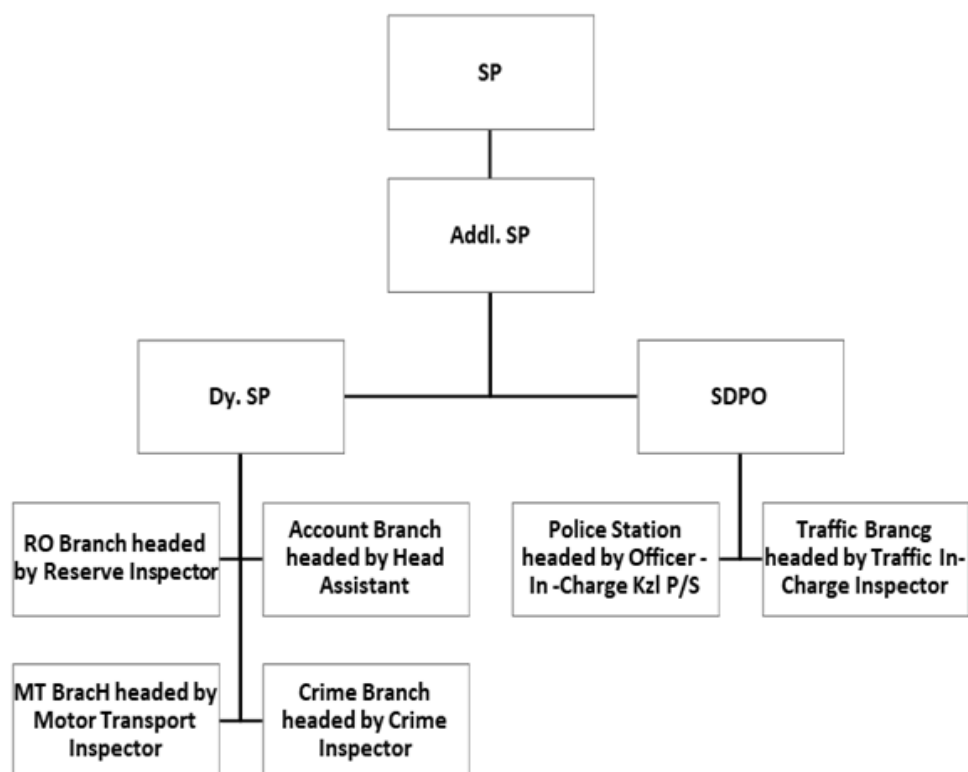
SP

Addl. SP

Dy. SP

SDPO

RO Branch headed by Reserve Inspector

Account Branch headed by Head Assistant

Police Station headed by Officer - In -Charge Kzl P/S

Traffic Brancg headed by Traffic In-Charge Inspector

MT BracH headed by Motor Transport Inspector

Crime Branch headed by Crime Inspector